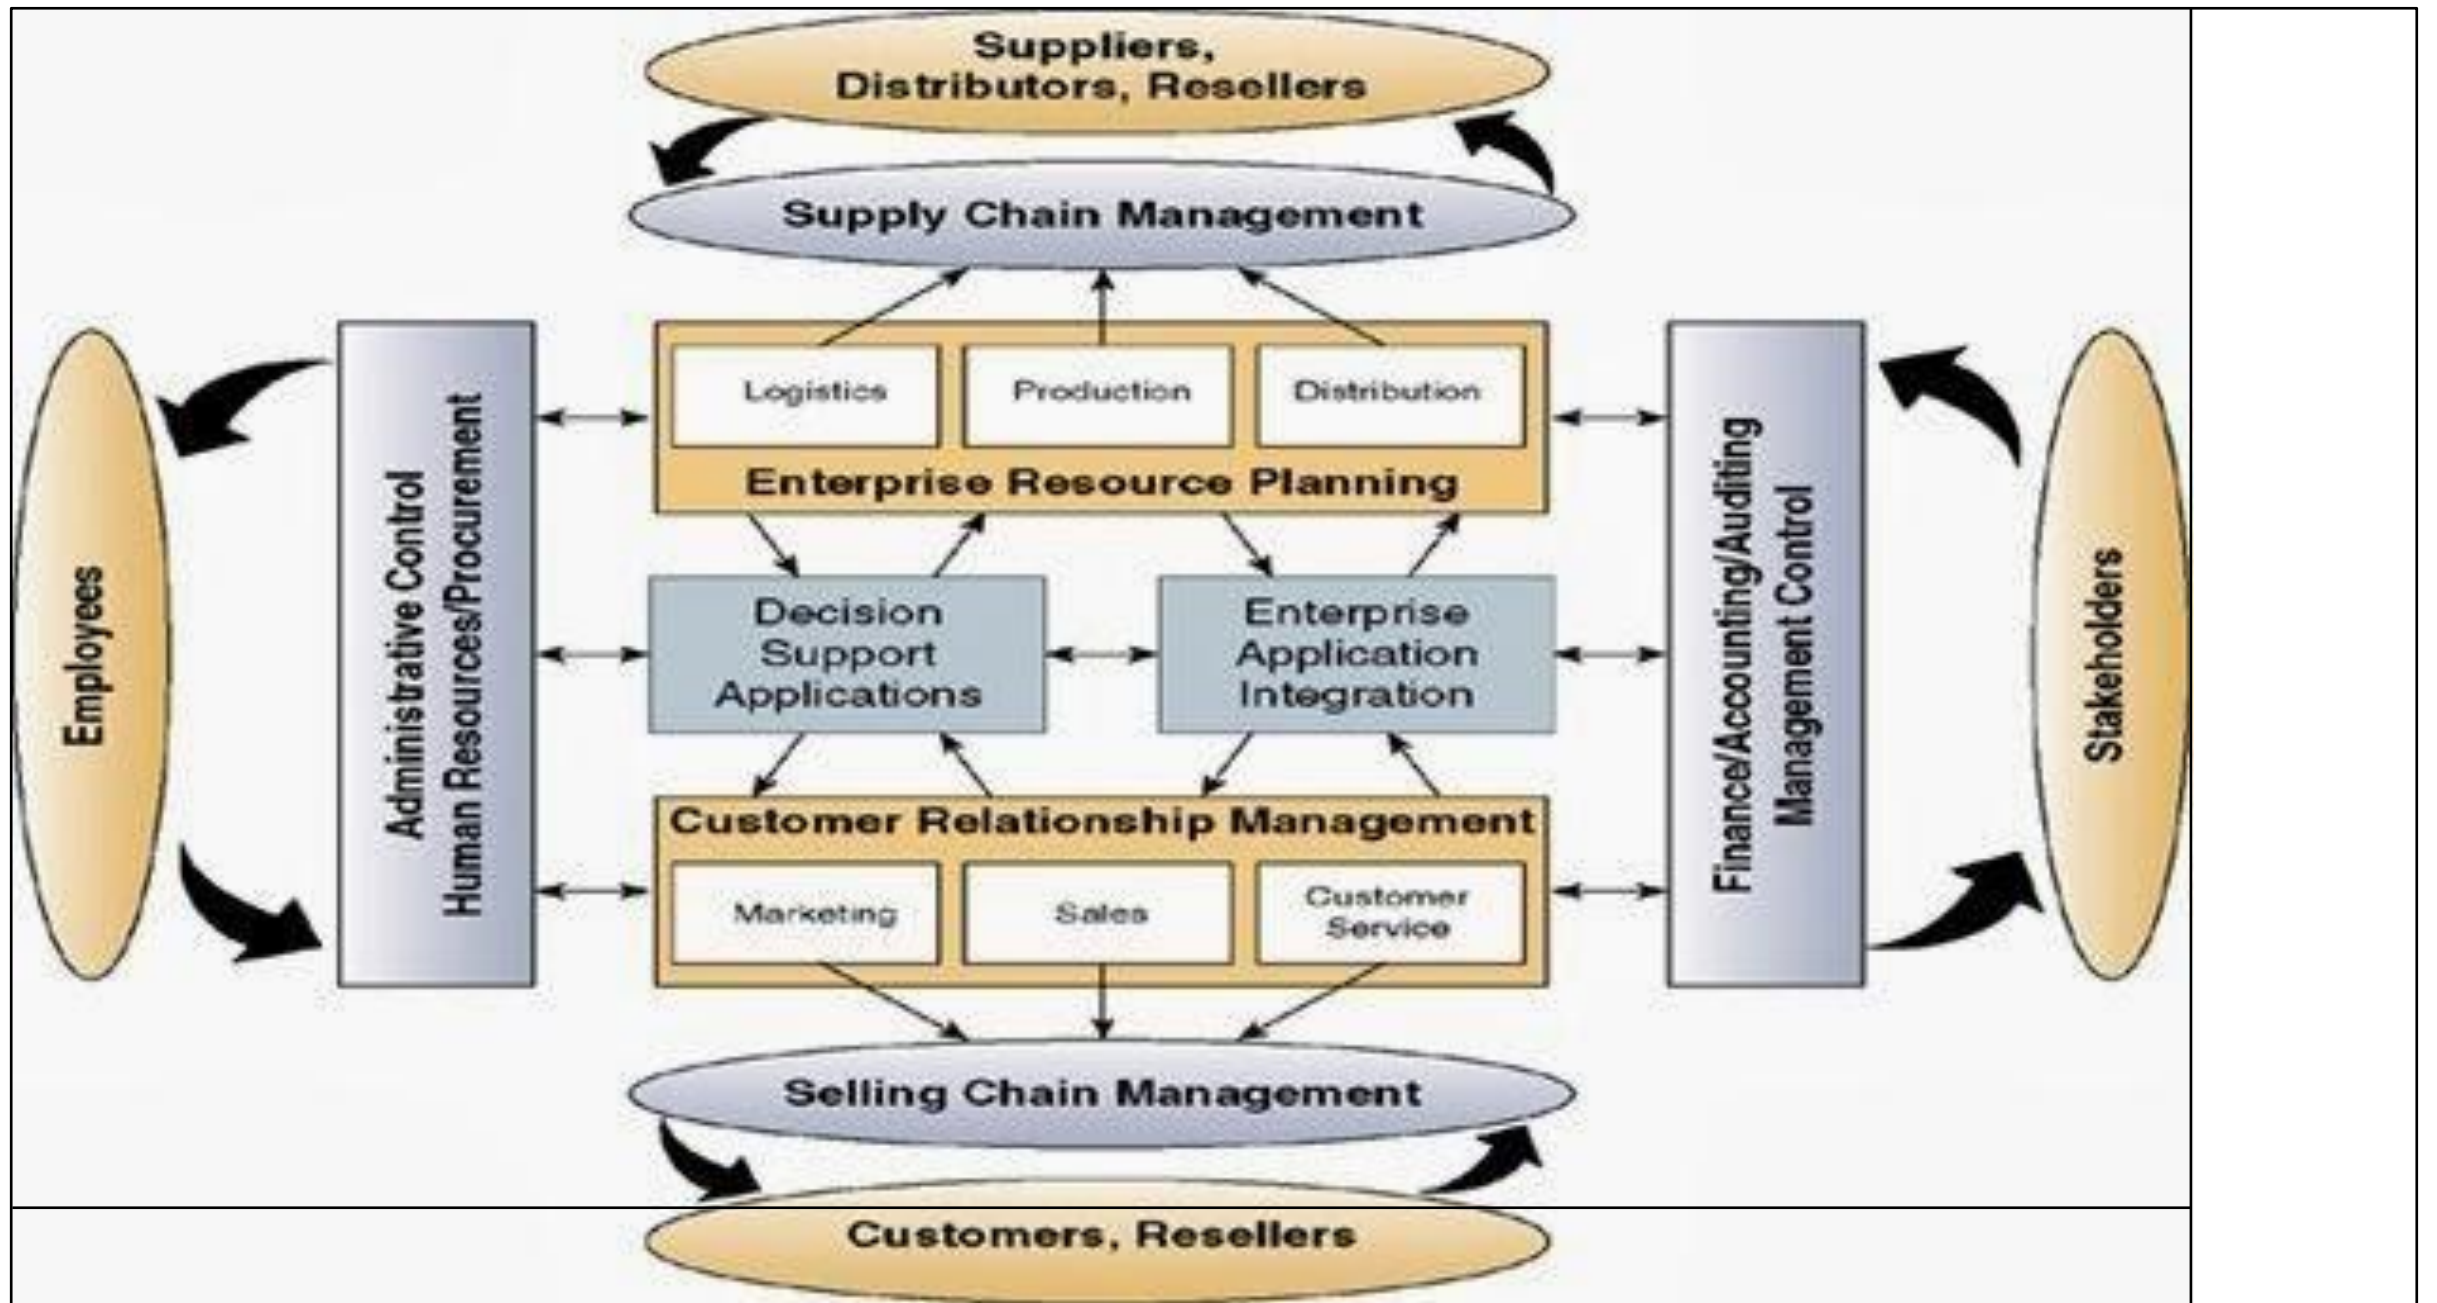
Suppliers, Distributors, Resellers

Supply Chain Management

Employees

Administrative Control
Human Resources/Procurement

Logistics

Production

Distribution

Enterprise Resource Planning

Decision Support Applications

Enterprise Application Integration

Customer Relationship Management

Marketing

Sales

Customer Service

Finance/Accounting/Auditing
Management Control

Stakeholders

Selling Chain Management

Customers, Resellers